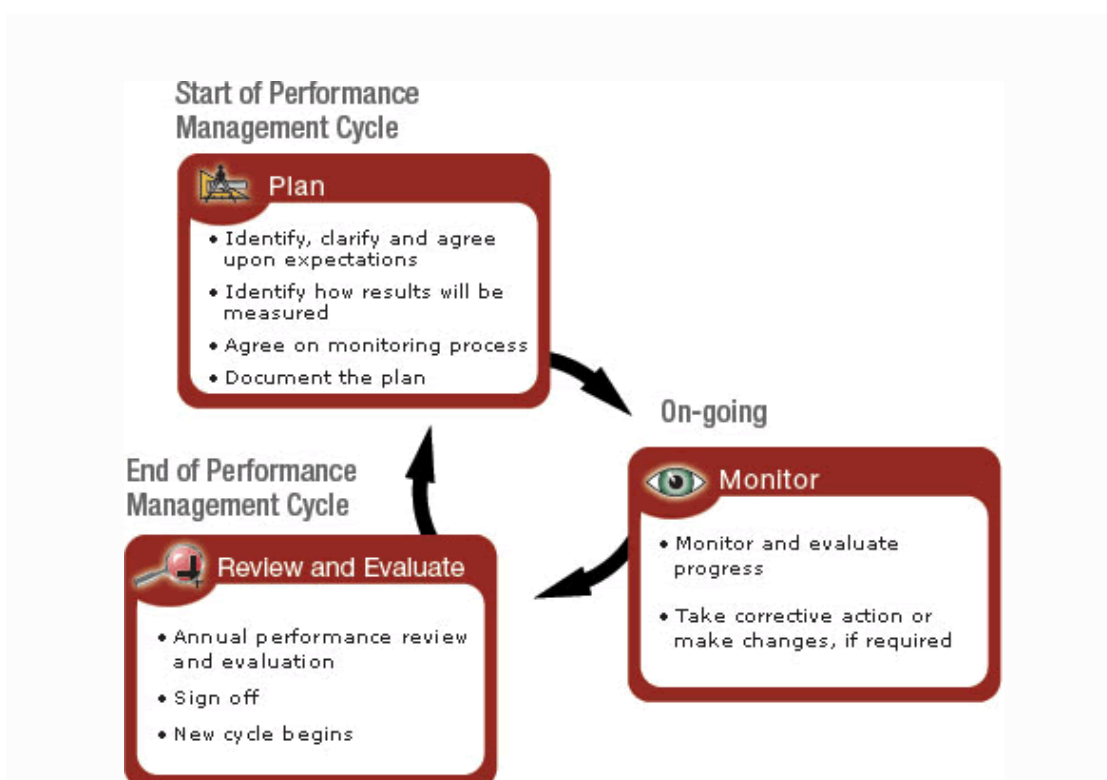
Start of Performance Management Cycle

Plan

• Identify, clarify and agree upon expectations
• Identify how results will be measured
• Agree on monitoring process
• Document the plan

On-going

Monitor

• Monitor and evaluate progress
• Take corrective action or make changes, if required

End of Performance Management Cycle

Review and Evaluate

• Annual performance review and evaluation
• Sign off
• New cycle begins